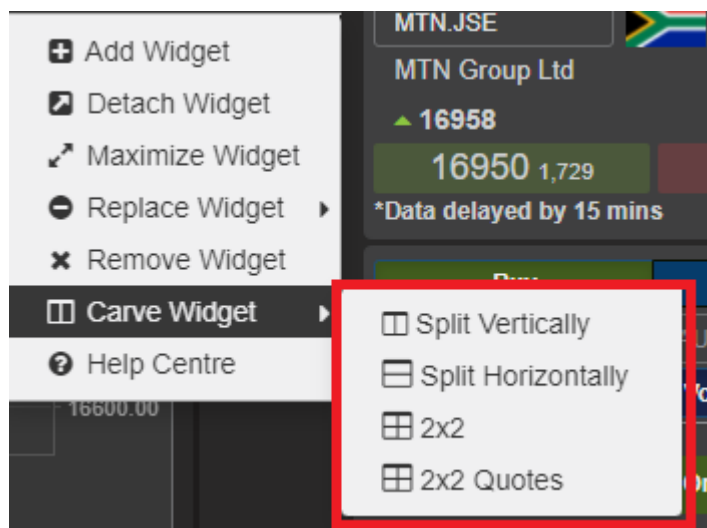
Add Widget
Detach Widget
Maximize Widget
Replace Widget
Remove Widget
Carve Widget
Help Centre

16600.00

MTN.JSE
MTN Group Ltd
16958
16950 1,729
*Data delayed by 15 mins

Split Vertically
Split Horizontally
2x2
2x2 Quotes